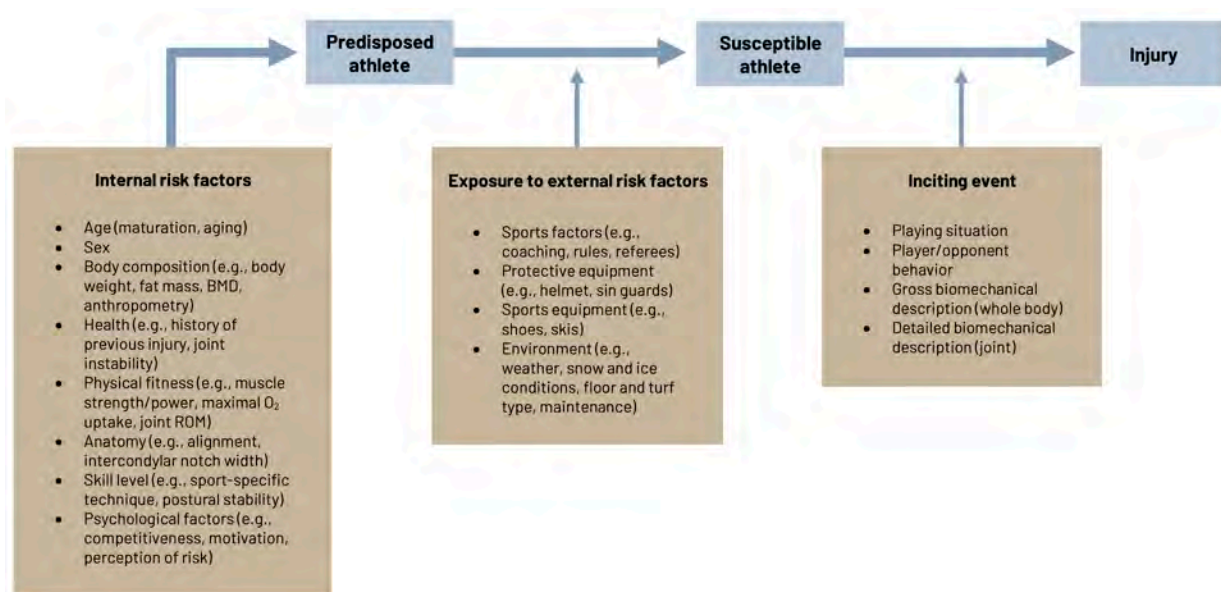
Predisposed athlete

Susceptible athlete

Injury

Internal risk factors

- Age (maturation, aging)
- Sex
- Body composition (e.g., body weight, fat mass, BMD, anthropometry)
- Health (e.g., history of previous injury, joint instability)
- Physical fitness (e.g., muscle strength/power, maximal $O_2$ uptake, joint ROM)
- Anatomy (e.g., alignment, intercondylar notch width)
- Skill level (e.g., sport-specific technique, postural stability)
- Psychological factors (e.g., competitiveness, motivation, perception of risk)

Exposure to external risk factors

- Sports factors (e.g., coaching, rules, referees)
- Protective equipment (e.g., helmet, sin guards)
- Sports equipment (e.g., shoes, skis)
- Environment (e.g., weather, snow and ice conditions, floor and turf type, maintenance)

Inciting event

- Playing situation
- Player/opponent behavior
- Gross biomechanical description (whole body)
- Detailed biomechanical description (joint)